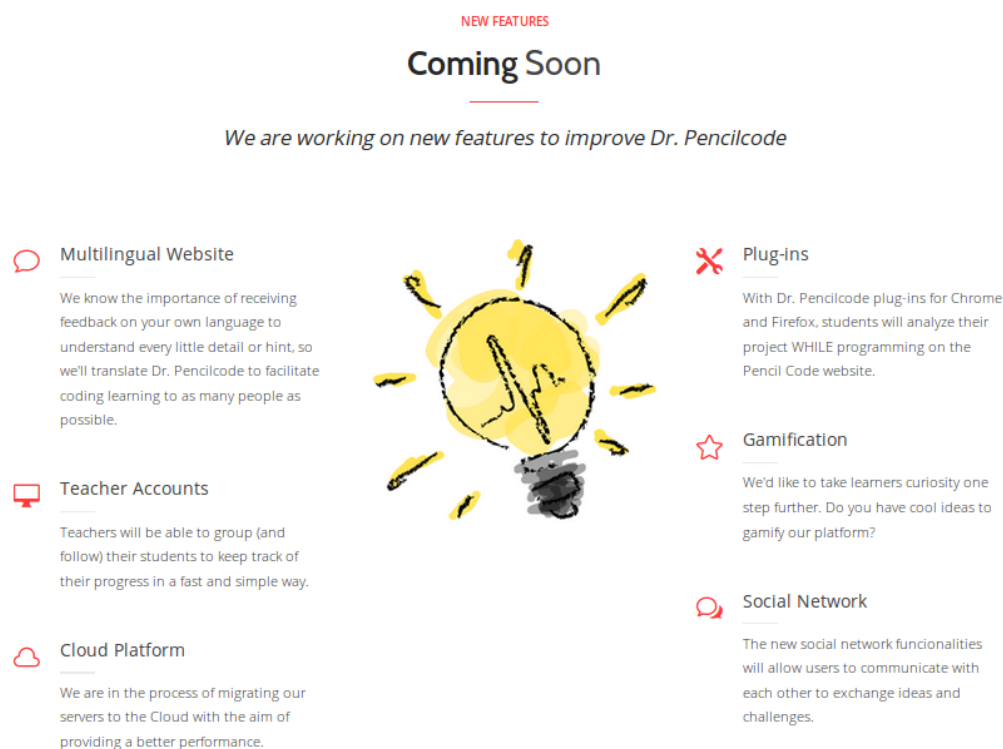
NEW FEATURES

Coming Soon

We are working on new features to improve Dr. Pencilcode

Multilingual Website

We know the importance of receiving feedback on your own language to understand every little detail or hint, so we'll translate Dr. Pencilcode to facilitate coding learning to as many people as possible.

Teacher Accounts

Teachers will be able to group (and follow) their students to keep track of their progress in a fast and simple way.

Cloud Platform

We are in the process of migrating our servers to the Cloud with the aim of providing a better performance.

Plug-ins

With Dr. Pencilcode plug-ins for Chrome and Firefox, students will analyze their project WHILE programming on the Pencil Code website.

Gamification

We'd like to take learners curiosity one step further. Do you have cool ideas to gamify our platform?

Social Network

The new social network funcionalities will allow users to communicate with each other to exchange ideas and challenges.